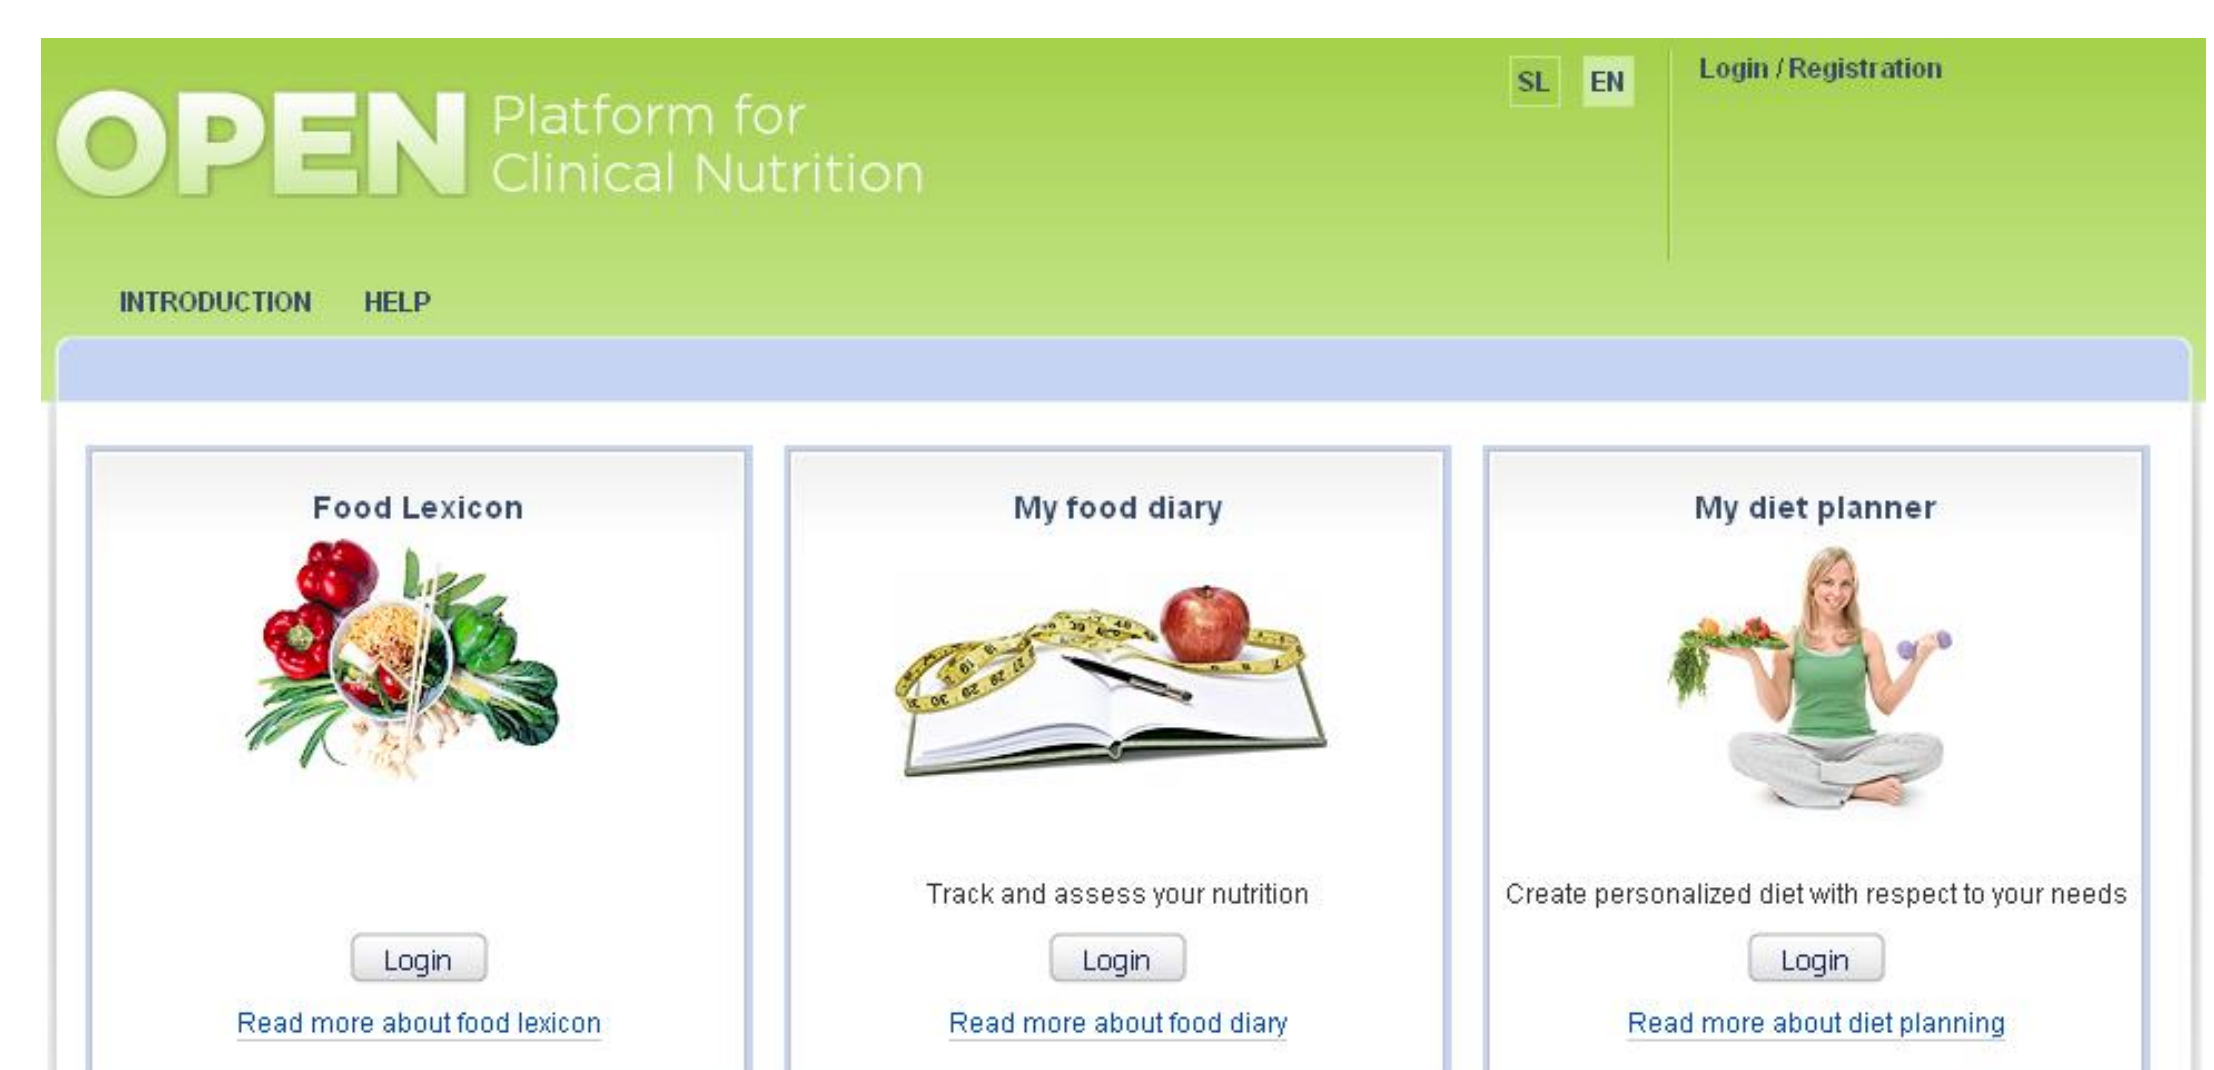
OPEN Platform for Clinical Nutrition

SL EN

Login / Registration

INTRODUCTION HELP

Food Lexicon

Login

Read more about food lexicon

My food diary

Track and assess your nutrition

Login

Read more about food diary

My diet planner

Create personalized diet with respect to your needs

Login

Read more about diet planning